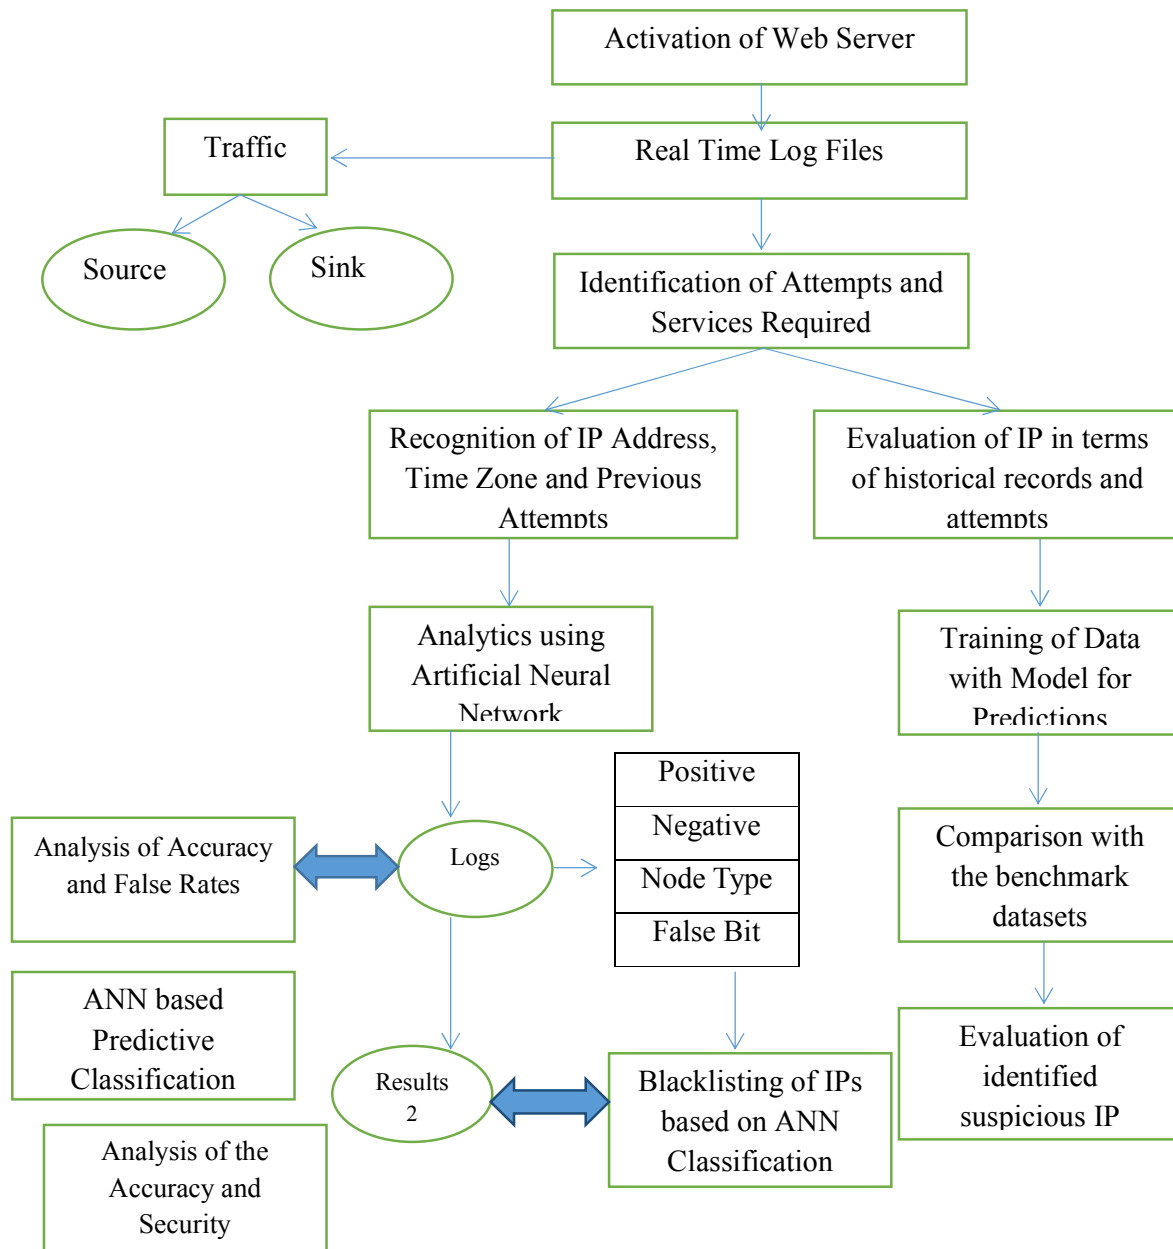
Activation of Web Server

Real Time Log Files

Traffic

Source

Sink

Identification of Attempts and Services Required

Recognition of IP Address, Time Zone and Previous Attempts

Evaluation of IP in terms of historical records and attempts

Analytics using Artificial Neural Network

Training of Data with Model for Predictions

Positive

Negative

Node Type

False Bit

Analysis of Accuracy and False Rates

Logs

Comparison with the benchmark datasets

ANN based Predictive Classification

Results 2

Blacklisting of IPs based on ANN Classification

Evaluation of identified suspicious IP

Analysis of the Accuracy and Security